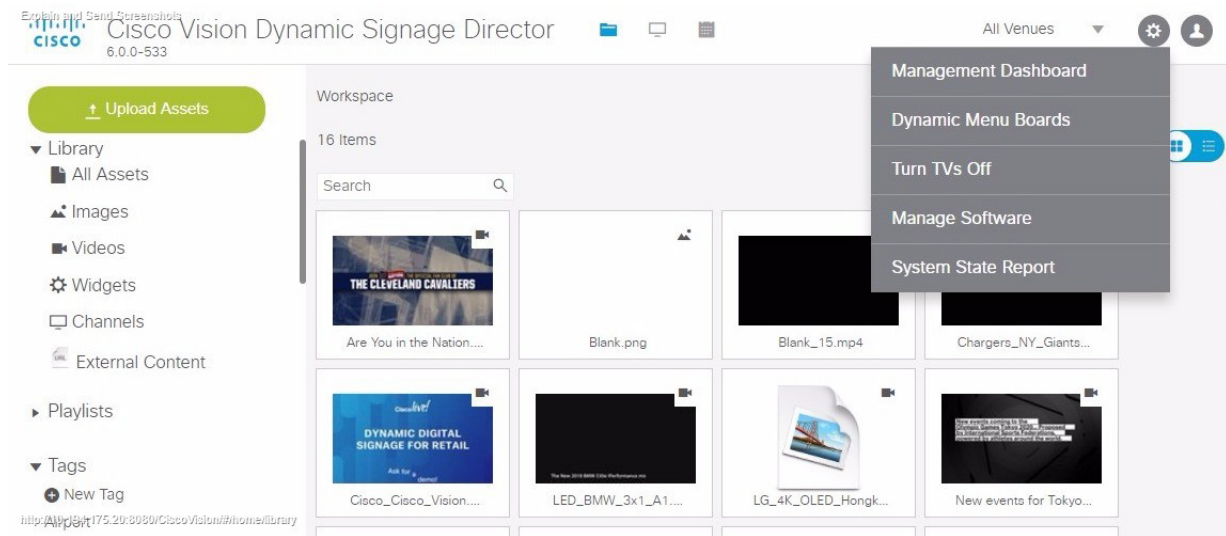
Explain and Send Screenshots
cisco Cisco Vision Dynamic Signage Director
6.0.0-533

All Venues

Management Dashboard
Dynamic Menu Boards
Turn TVs Off
Manage Software
System State Report

Upload Assets
Library
All Assets
Images
Videos
Widgets
Channels
External Content
Playlists
Tags
New Tag
http://10.194.175.20:8080/CiscoVision/#/home/library

Workspace
16 Items
Search

THE CLEVELAND CAVALIERS
Are You in the Nation....
Blank.png
Blank_15.mp4
Chargers_NY_Giants...
Cisco live!
DYNAMIC DIGITAL SIGNAGE FOR RETAIL
Ask for a demo!
Cisco_Cisco_Vision....
LED_BMW_3x1_A1....
LG_4K_OLED_Hongk...
New events for Tokyo...